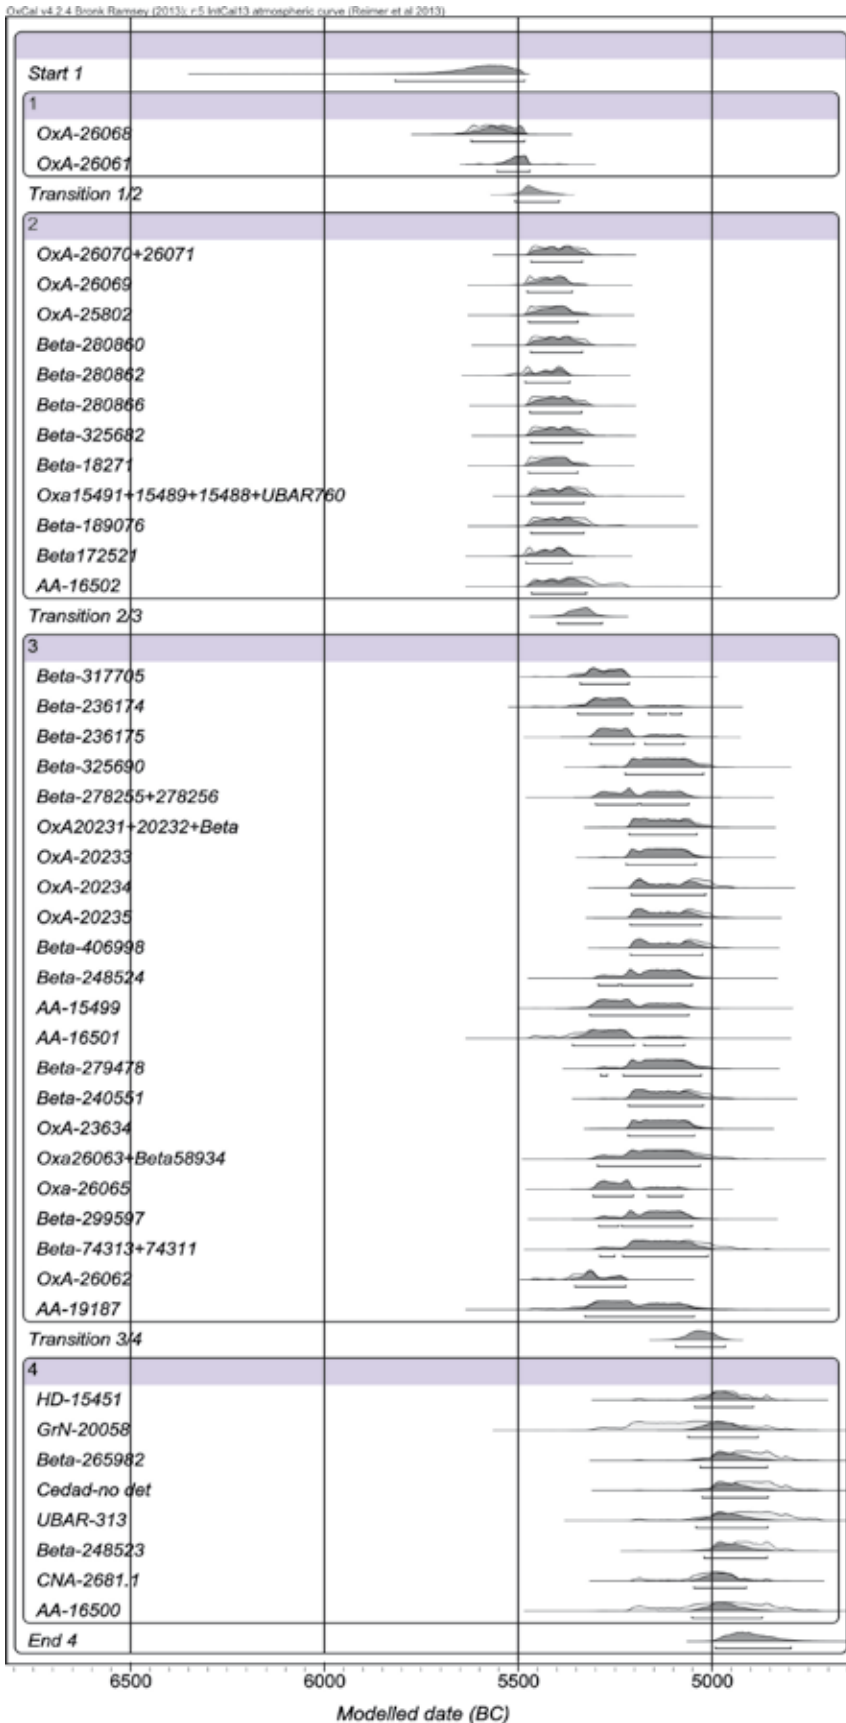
OxCal v4.2.4 Bronk Ramsey (2013); r:5 IntCal13 atmospheric curve (Reimer et al 2013)

Start 1

1

OxA-26068

OxA-26061

Transition 1/2

2

OxA-26070+26071

OxA-26069

OxA-25802

Beta-280860

Beta-280862

Beta-280866

Beta-325682

Beta-18271

Oxa15491+15489+15488+UBAR760

Beta-189076

Beta172521

AA-16502

Transition 2/3

3

Beta-317705

Beta-236174

Beta-236175

Beta-325690

Beta-278255+278256

OxA20231+20232+Beta

OxA-20233

OxA-20234

OxA-20235

Beta-406998

Beta-248524

AA-15499

AA-16501

Beta-279478

Beta-240551

OxA-23634

Oxa26063+Beta58934

Oxa-26065

Beta-299597

Beta-74313+74311

OxA-26062

AA-19187

Transition 3/4

4

HD-15451

GrN-20058

Beta-265982

Cedad-no det

UBAR-313

Beta-248523

CNA-2681.1

AA-16500

End 4

6500 6000 5500 5000

Modelled date (BC)